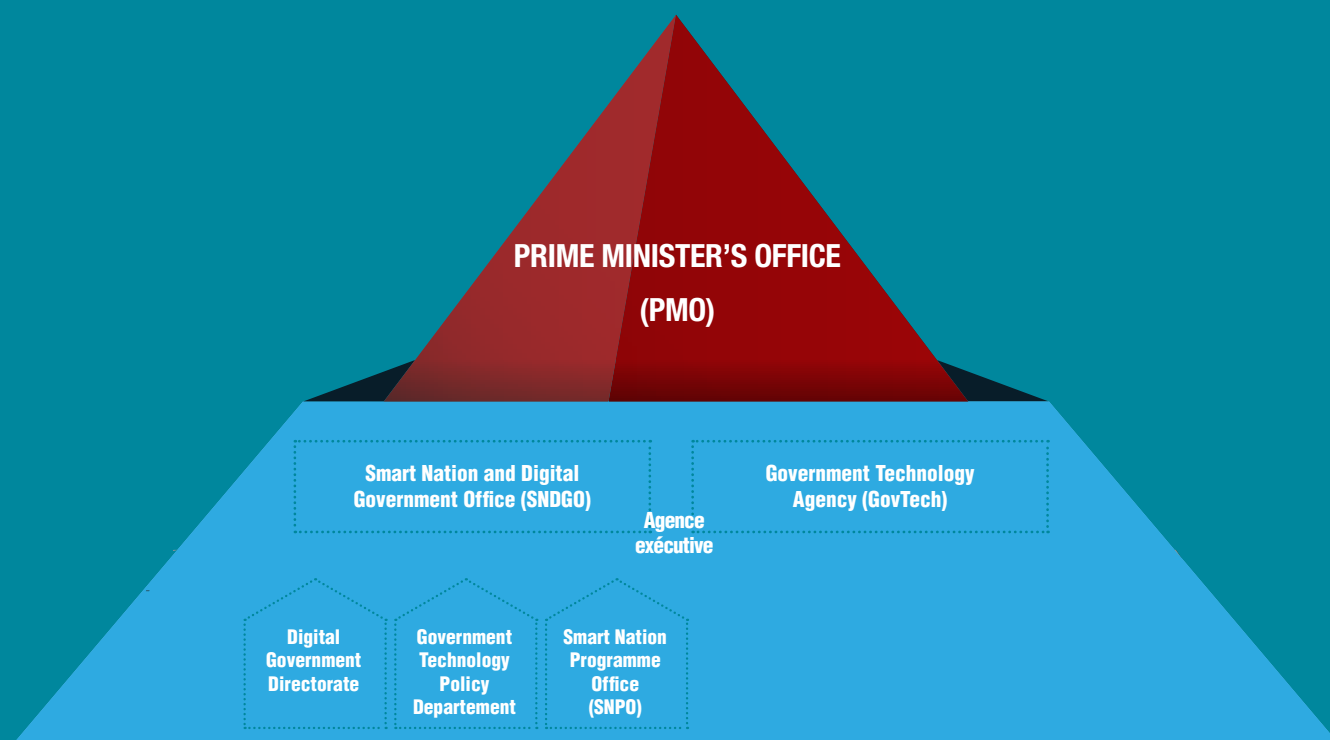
PRIME MINISTER’S OFFICE
(PMO)

Smart Nation and Digital Government Office (SNDGO)

Government Technology Agency (GovTech)

Agence exécutive

Digital Government Directorate

Government Technology Policy Departement

Smart Nation Programme Office (SNPO)